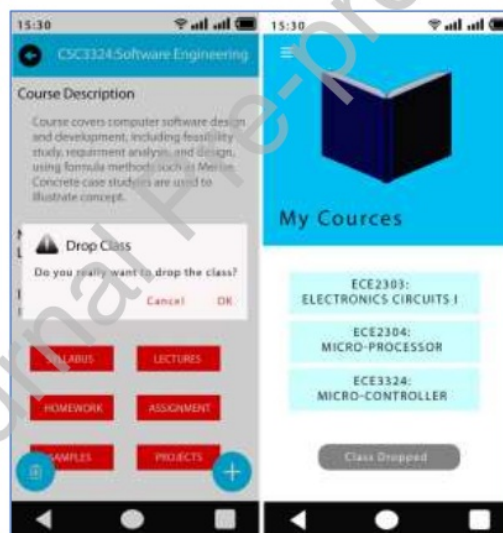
15:30

CSC3324:Software Engineering

Course Description

Course covers computer software design and development, including feasibility study, requirment analysis, and design, using formula methods such as Merise. Concrete case studies are used to illustrate concept.

Drop Class

Do you really want to drop the class?

Cancel OK

SYLLABUS LECTURES

HOMEWORK ASSIGNMENT

SAMPLES PROJECTS

15:30

My Cources

ECE2303: ELECTRONICS CIRCUITS I

ECE2304: MICRO-PROCESSOR

ECE3324: MICRO-CONTROLLER

Class Dropped

Journal Pre-proof